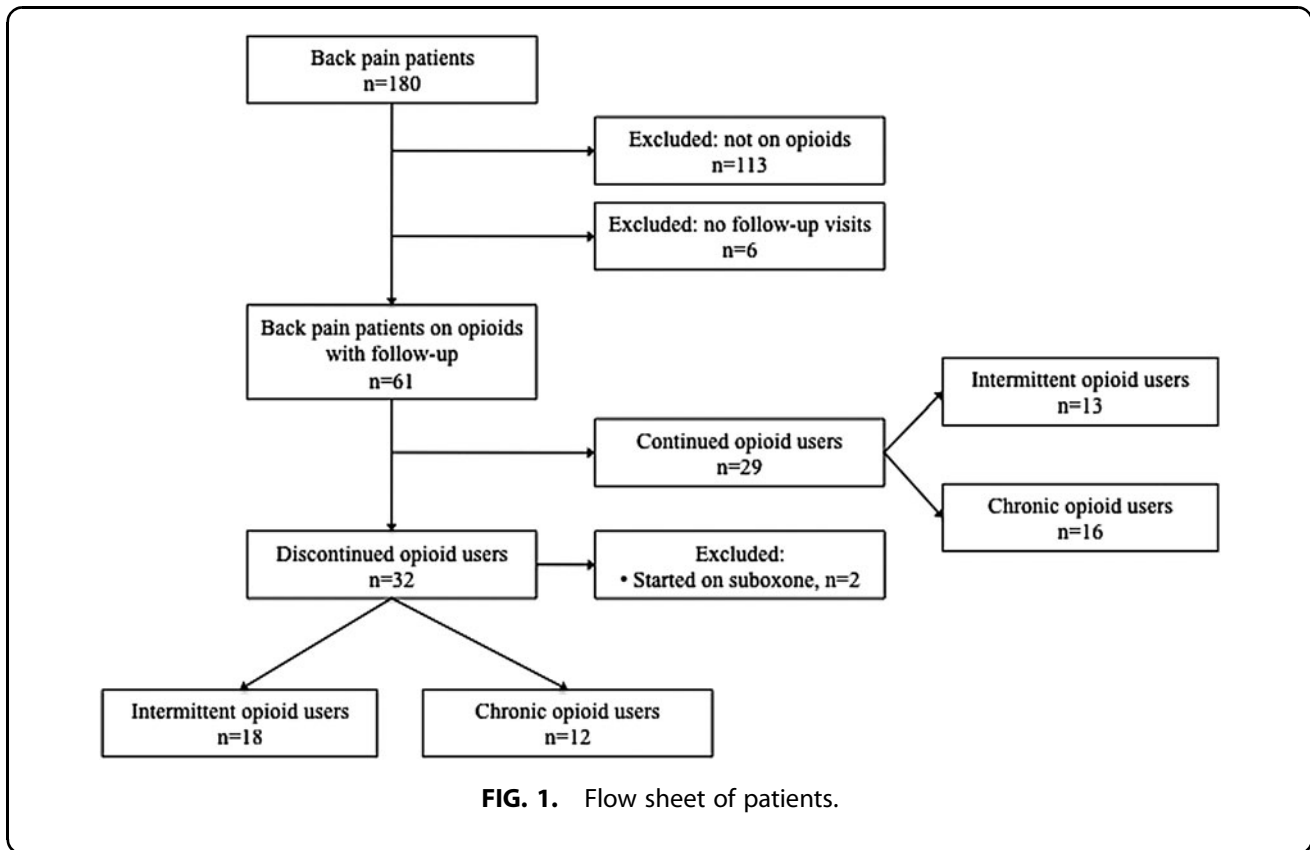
Back pain patients
n=180

Excluded: not on opioids
n=113

Excluded: no follow-up visits
n=6

Back pain patients on opioids with follow-up
n=61

Continued opioid users
n=29

Intermittent opioid users
n=13

Chronic opioid users
n=16

Discontinued opioid users
n=32

Excluded:
• Started on suboxone, n=2

Intermittent opioid users
n=18

Chronic opioid users
n=12

FIG. 1. Flow sheet of patients.